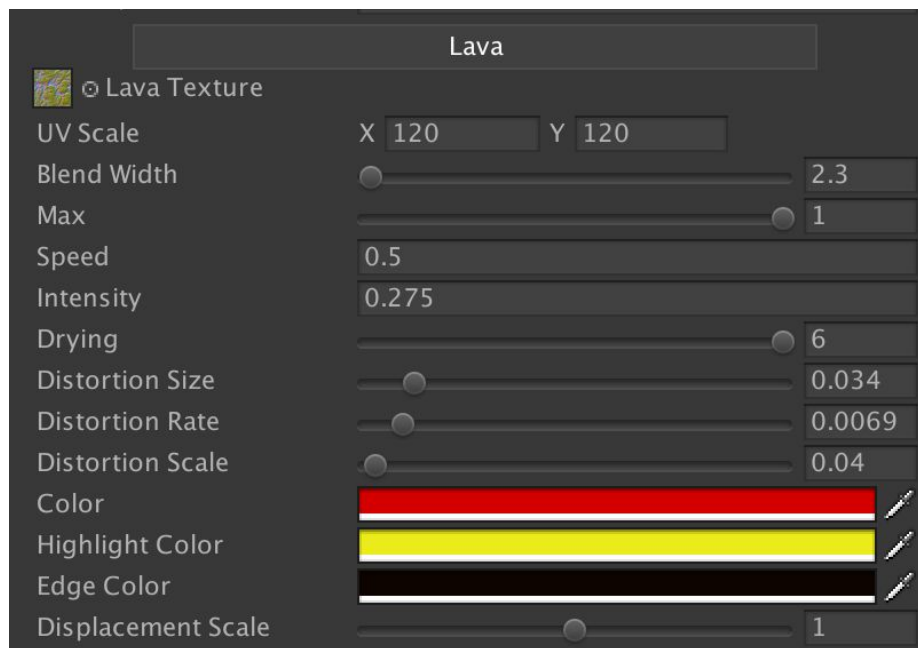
Lava

Lava Texture

UV Scale X 120 Y 120

Blend Width 2.3

Max 1

Speed 0.5

Intensity 0.275

Drying 6

Distortion Size 0.034

Distortion Rate 0.0069

Distortion Scale 0.04

Color

Highlight Color

Edge Color

Displacement Scale 1